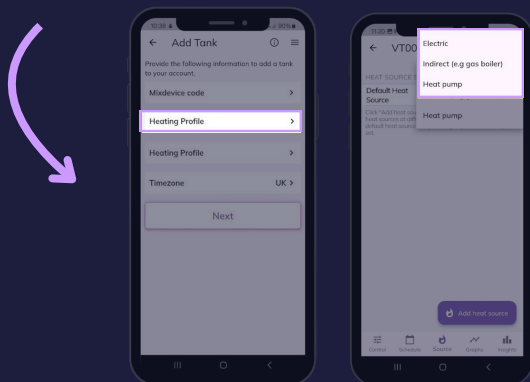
10:38
95%

← Add Tank

Provide the following information to add a tank to your account.

Mixdevice code >

Heating Profile >

Heating Profile >

Timezone UK >

Next

11:20

← VT00

HEAT SOURCE

Default Heat Source

Click "Add heat source" ... heat sources at diff... default heat source ... set.

Electric

Indirect (e.g gas boiler)

Heat pump

Heat pump

Add heat source

Control Schedule Source Graphs Insights